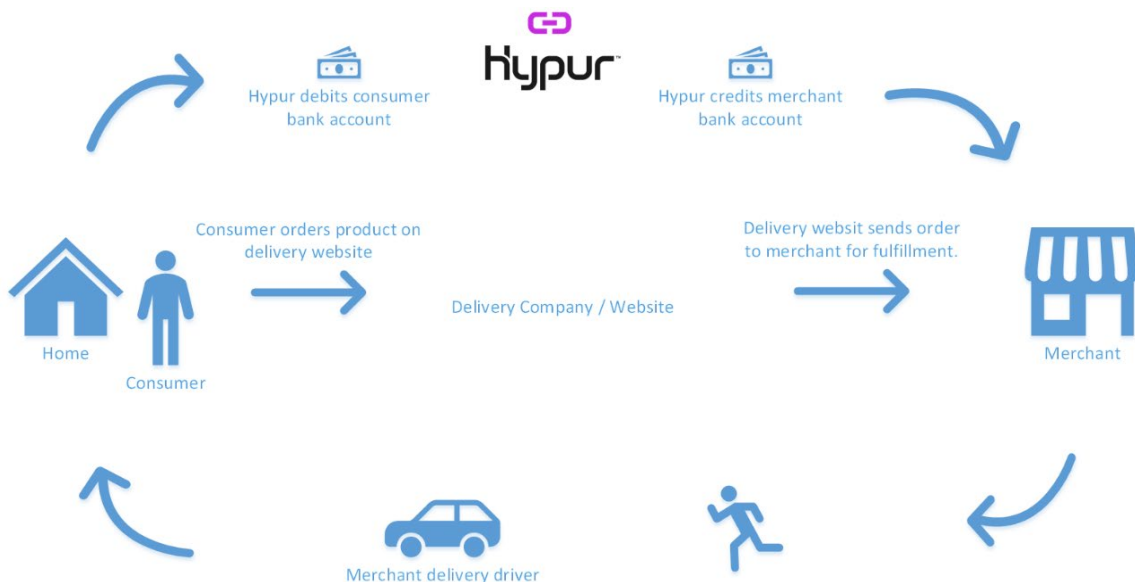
hypur™

Hypur debits consumer bank account

Hypur credits merchant bank account

Consumer orders product on delivery website

Delivery websit sends order to merchant for fulfillment.

Home

Consumer

Delivery Company / Website

Merchant

Merchant delivery driver